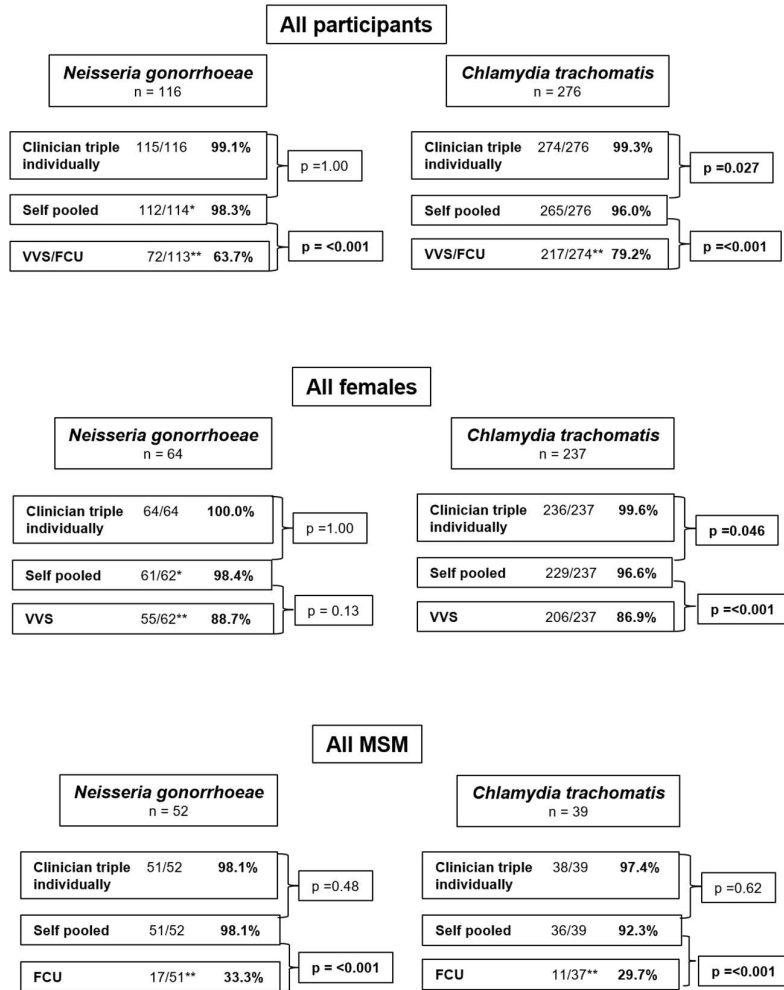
All participants

*Neisseria gonorrhoeae*
n = 116

Clinician triple individually 115/116 **99.1%**

p =1.00

Self pooled 112/114* **98.3%**

VVS/FCU 72/113** **63.7%**

p = <0.001

*Chlamydia trachomatis*
n = 276

Clinician triple individually 274/276 **99.3%**

p =0.027

Self pooled 265/276 **96.0%**

VVS/FCU 217/274** **79.2%**

p =<0.001

All females

*Neisseria gonorrhoeae*
n = 64

Clinician triple individually 64/64 **100.0%**

p =1.00

Self pooled 61/62* **98.4%**

VVS 55/62** **88.7%**

p = 0.13

*Chlamydia trachomatis*
n = 237

Clinician triple individually 236/237 **99.6%**

p =0.046

Self pooled 229/237 **96.6%**

VVS 206/237 **86.9%**

p =<0.001

All MSM

*Neisseria gonorrhoeae*
n = 52

Clinician triple individually 51/52 **98.1%**

p =0.48

Self pooled 51/52 **98.1%**

FCU 17/51** **33.3%**

p = <0.001

*Chlamydia trachomatis*
n = 39

Clinician triple individually 38/39 **97.4%**

p =0.62

Self pooled 36/39 **92.3%**

FCU 11/37** **29.7%**

p =<0.001